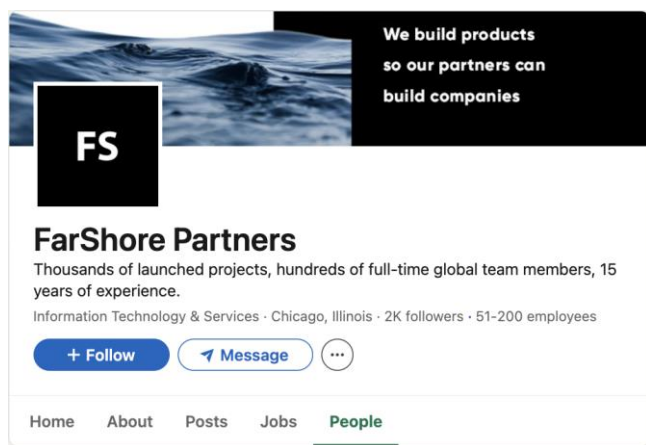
We build products so our partners can build companies

FS

FarShore Partners

Thousands of launched projects, hundreds of full-time global team members, 15 years of experience.

Information Technology & Services · Chicago, Illinois · 2K followers · 51-200 employees

+ Follow

Message

···

Home About Posts Jobs People